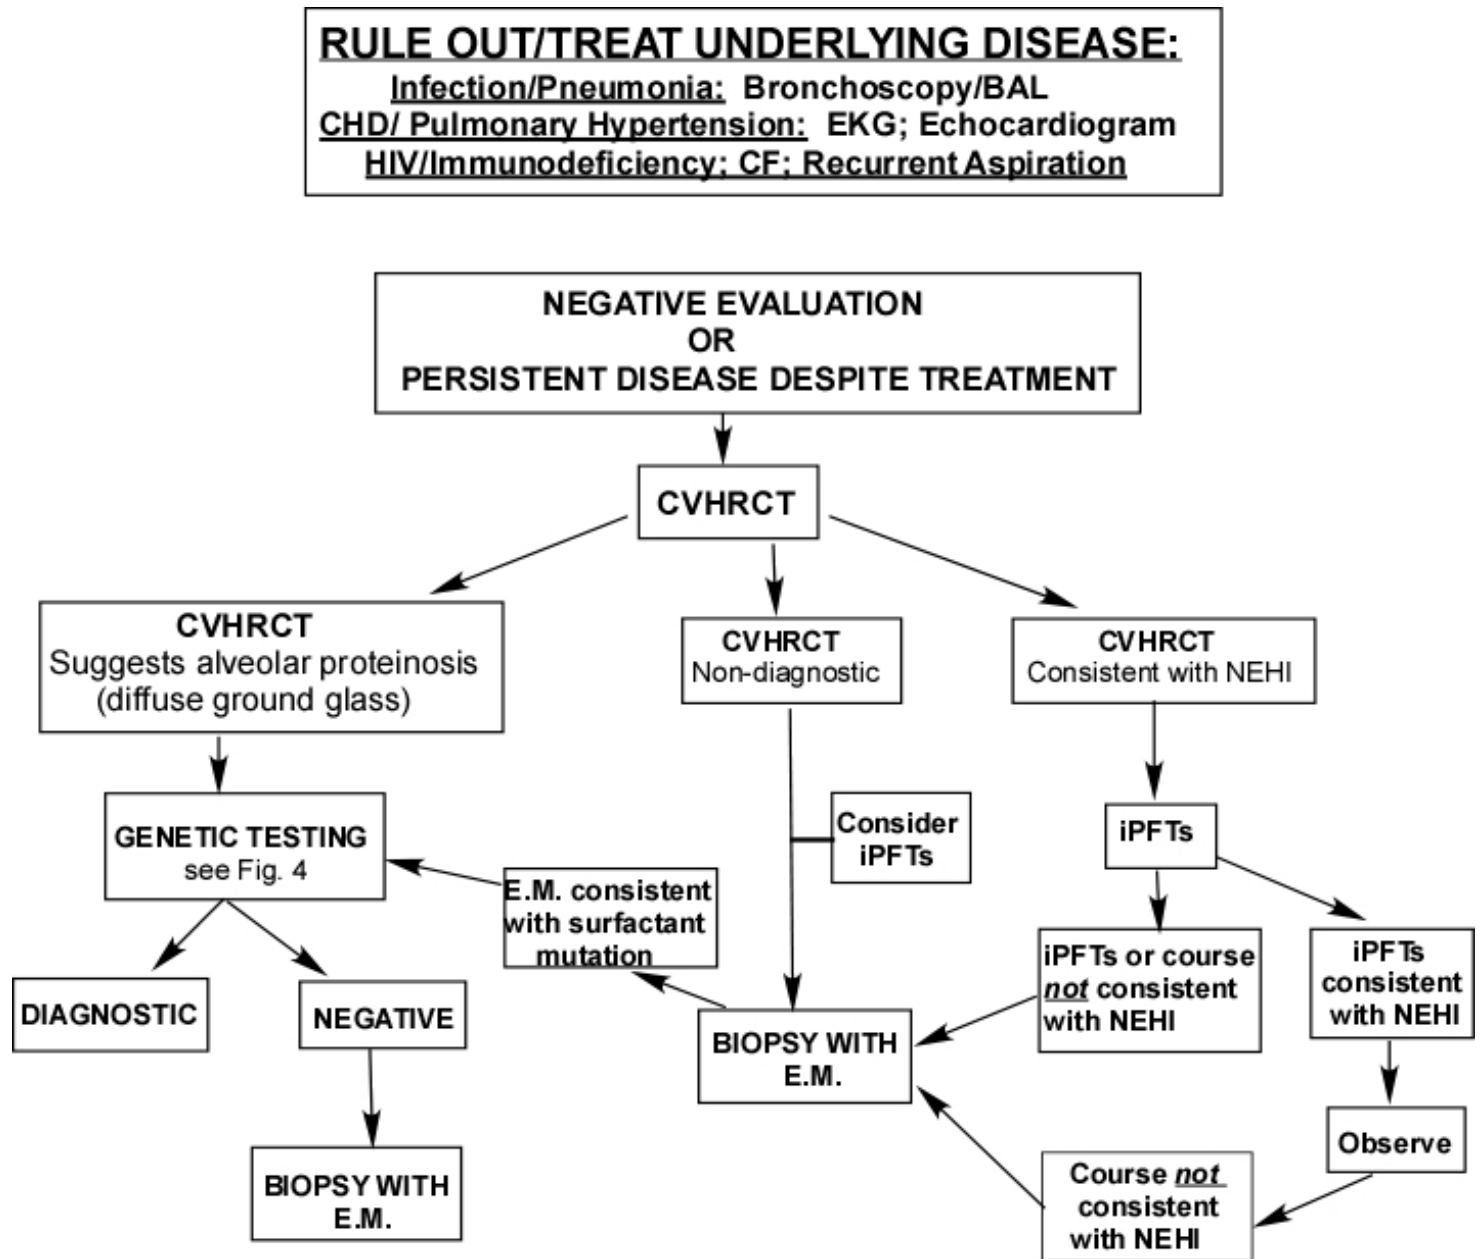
RULE OUT/TREAT UNDERLYING DISEASE:
Infection/Pneumonia: Bronchoscopy/BAL
CHD/ Pulmonary Hypertension: EKG; Echocardiogram
HIV/Immunodeficiency; CF; Recurrent Aspiration

NEGATIVE EVALUATION
OR
PERSISTENT DISEASE DESPITE TREATMENT

CVHRCT

CVHRCT
Suggests alveolar proteinosis (diffuse ground glass)

CVHRCT
Non-diagnostic

CVHRCT
Consistent with NEHI

GENETIC TESTING
see Fig. 4

Consider iPFTs

iPFTs

E.M. consistent with surfactant mutation

iPFTs or course not consistent with NEHI

iPFTs consistent with NEHI

DIAGNOSTIC

NEGATIVE

BIOPSY WITH E.M.

Observe

BIOPSY WITH E.M.

Course not consistent with NEHI